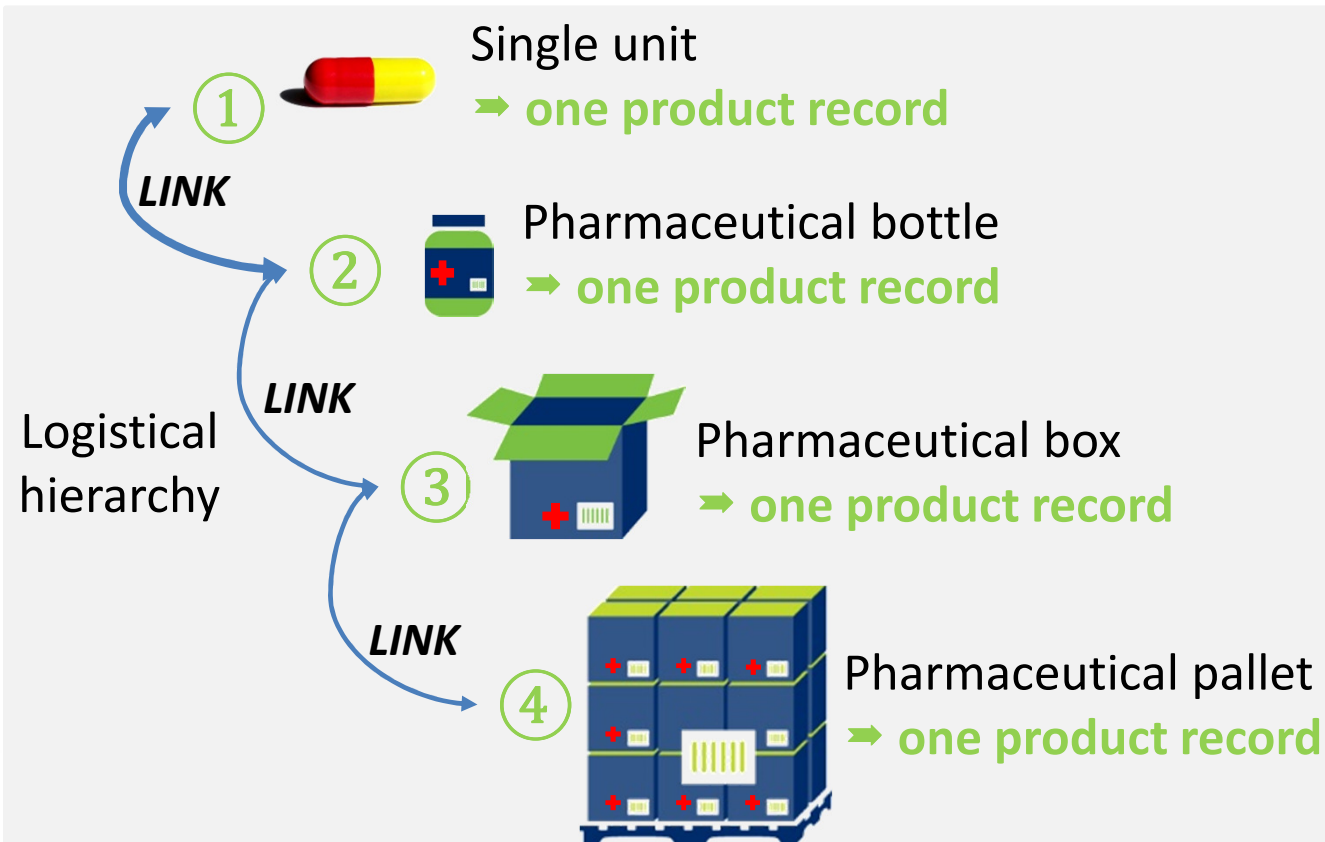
① Single unit
➡ one product record

LINK

② Pharmaceutical bottle
➡ one product record

LINK

Logistical hierarchy

③ Pharmaceutical box
➡ one product record

LINK

④ Pharmaceutical pallet
➡ one product record